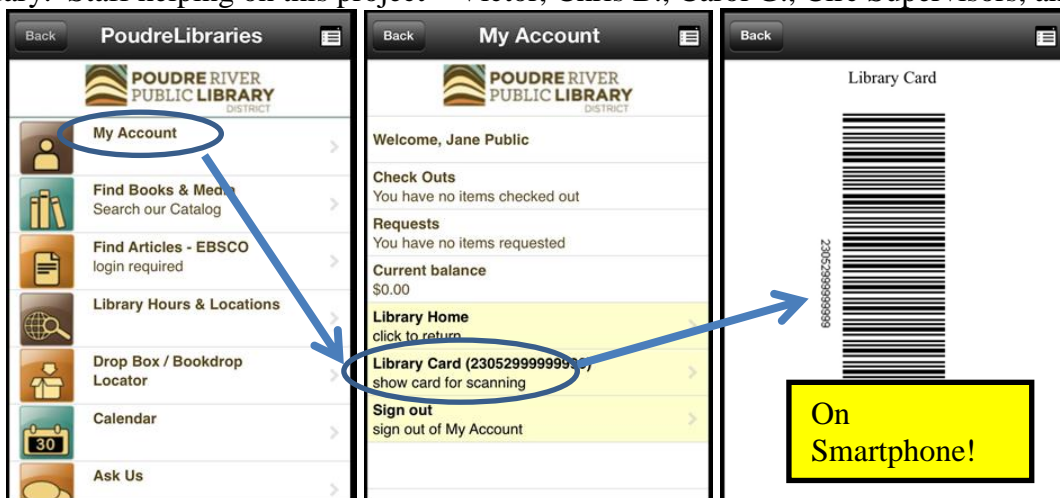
ary. Staff keeping on this project – Victor, Chris D., Carol G., the supervisors, an

Back PoudreLibraries

POUDRE RIVER PUBLIC LIBRARY DISTRICT

My Account

Find Books & Media
Search our Catalog

Find Articles - EBSCO
login required

Library Hours & Locations

Drop Box / Bookdrop Locator

30

Calendar

Ask Us

Back My Account

POUDRE RIVER PUBLIC LIBRARY DISTRICT

Welcome, Jane Public

Check Outs
You have no items checked out

Requests
You have no items requested

Current balance
$0.00

Library Home
click to return

Library Card (2305299999999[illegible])
show card for scanning

Sign out
sign out of My Account

Back

Library Card

2305299999999

On Smartphone!